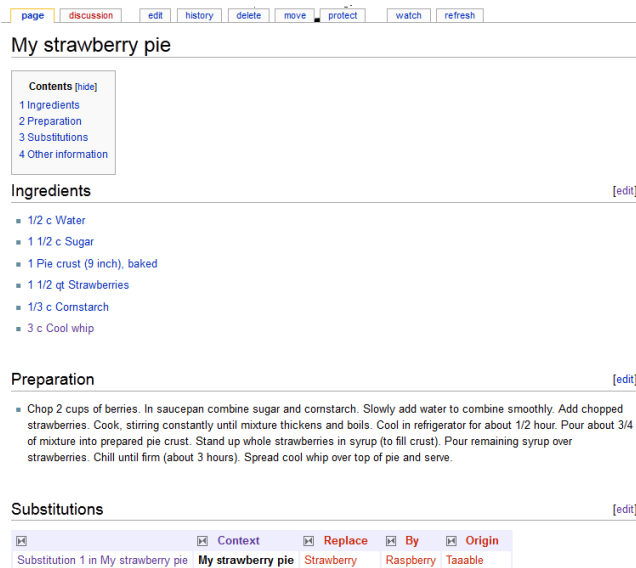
page discussion edit history delete move protect watch refresh

My strawberry pie

Contents [hide]
1 Ingredients
2 Preparation
3 Substitutions
4 Other information

Ingredients [edit]

- 1/2 c Water
- 1 1/2 c Sugar
- 1 Pie crust (9 inch), baked
- 1 1/2 qt Strawberries
- 1/3 c Cornstarch
- 3 c Cool whip

Preparation [edit]

- Chop 2 cups of berries. In saucepan combine sugar and cornstarch. Slowly add water to combine smoothly. Add chopped strawberries. Cook, stirring constantly until mixture thickens and boils. Cool in refrigerator for about 1/2 hour. Pour about 3/4 of mixture into prepared pie crust. Stand up whole strawberries in syrup (to fill crust). Pour remaining syrup over strawberries. Chill until firm (about 3 hours). Spread cool whip over top of pie and serve.

Substitutions [edit]

| | Context | Replace | By | Origin |
|---|---|---|---|---|
| Substitution 1 in My strawberry pie | My strawberry pie | Strawberry | Raspberry | Taaable |